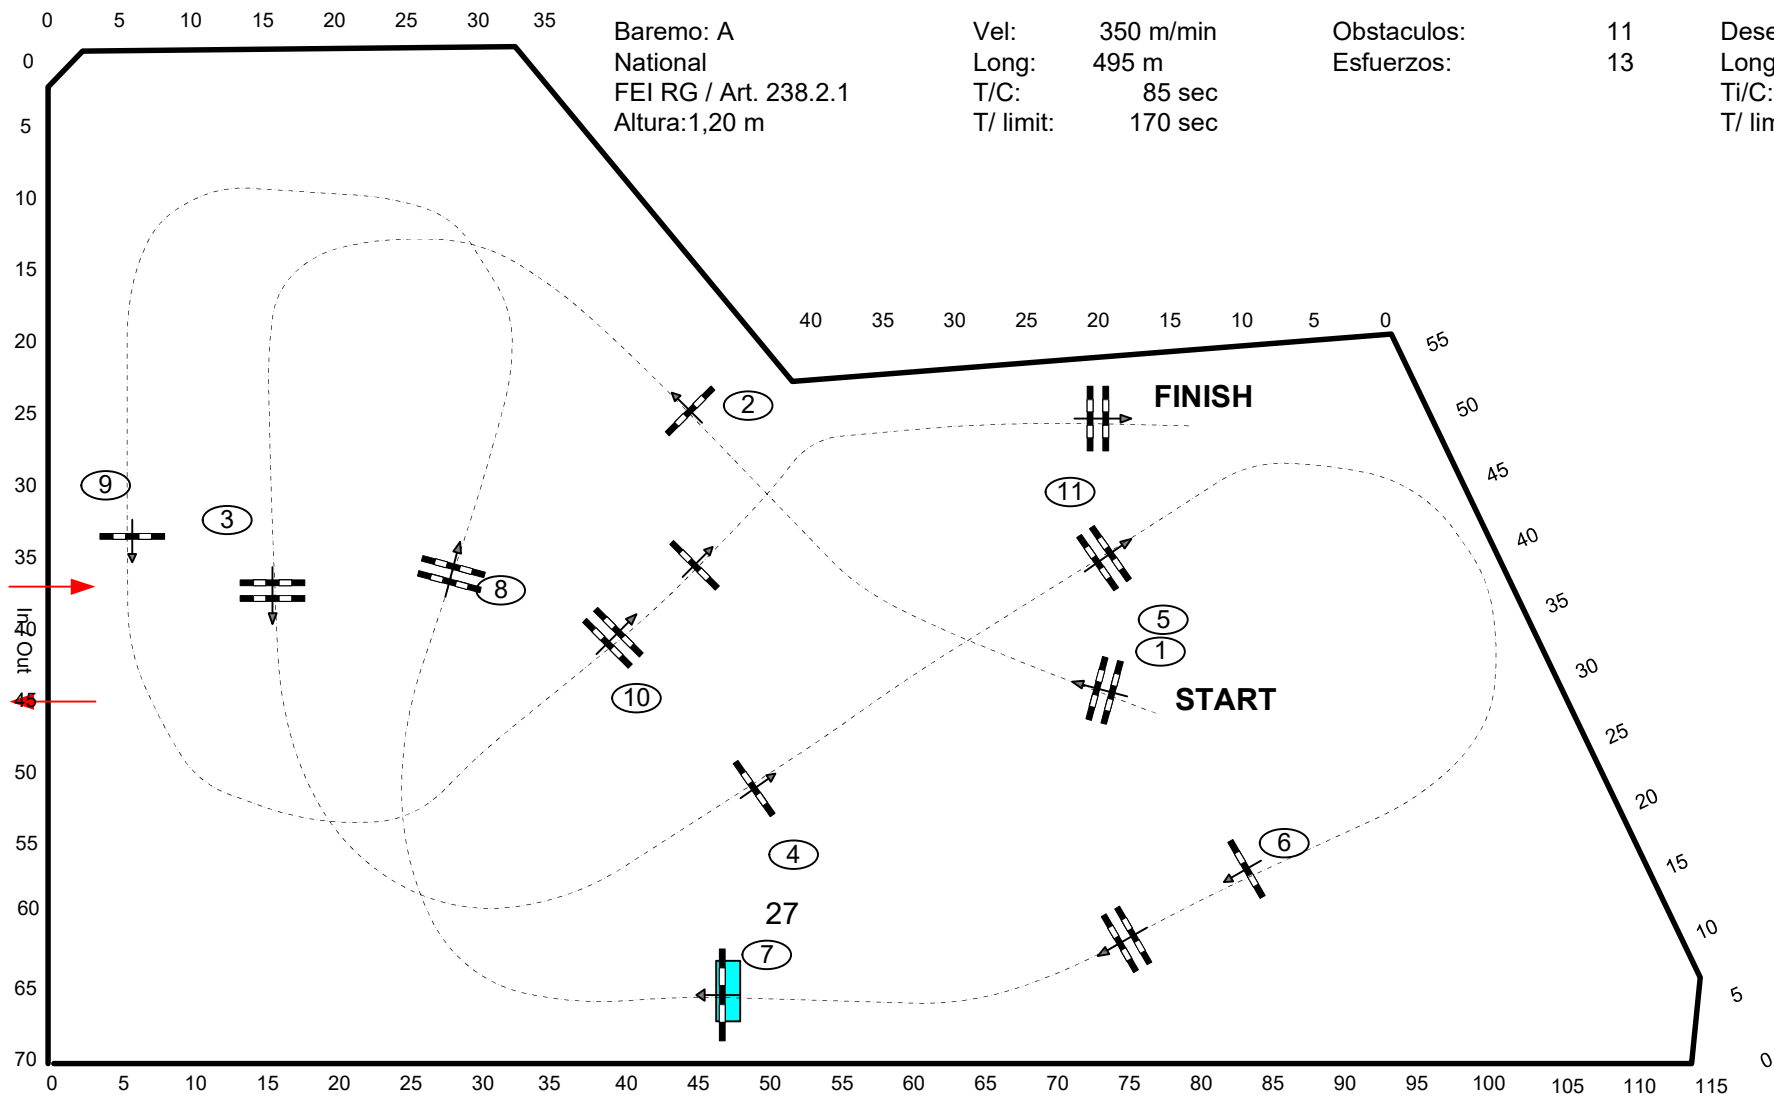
0 5 10 15 20 25 30 35

Baremo: A
National
FEI RG / Art. 238.2.1
Altura:1,20 m

Vel: 350 m/min
Long: 495 m
T/C: 85 sec
T/ limit: 170 sec

Obstaculos: 11
Esfuerzos: 13

Dese
Long
Ti/C:
T/ lim

0 5 10 15 20 25 30 35 40 45 50 55 60 65 70

40 35 30 25 20 15 10 5 0

55 50 45 40 35 30 25 20 15 10 5 0

FINISH
START

2
9
3
8
11
5
1
10
4
6
27
7

In Out

0 5 10 15 20 25 30 35 40 45 50 55 60 65 70 75 80 85 90 95 100 105 110 115